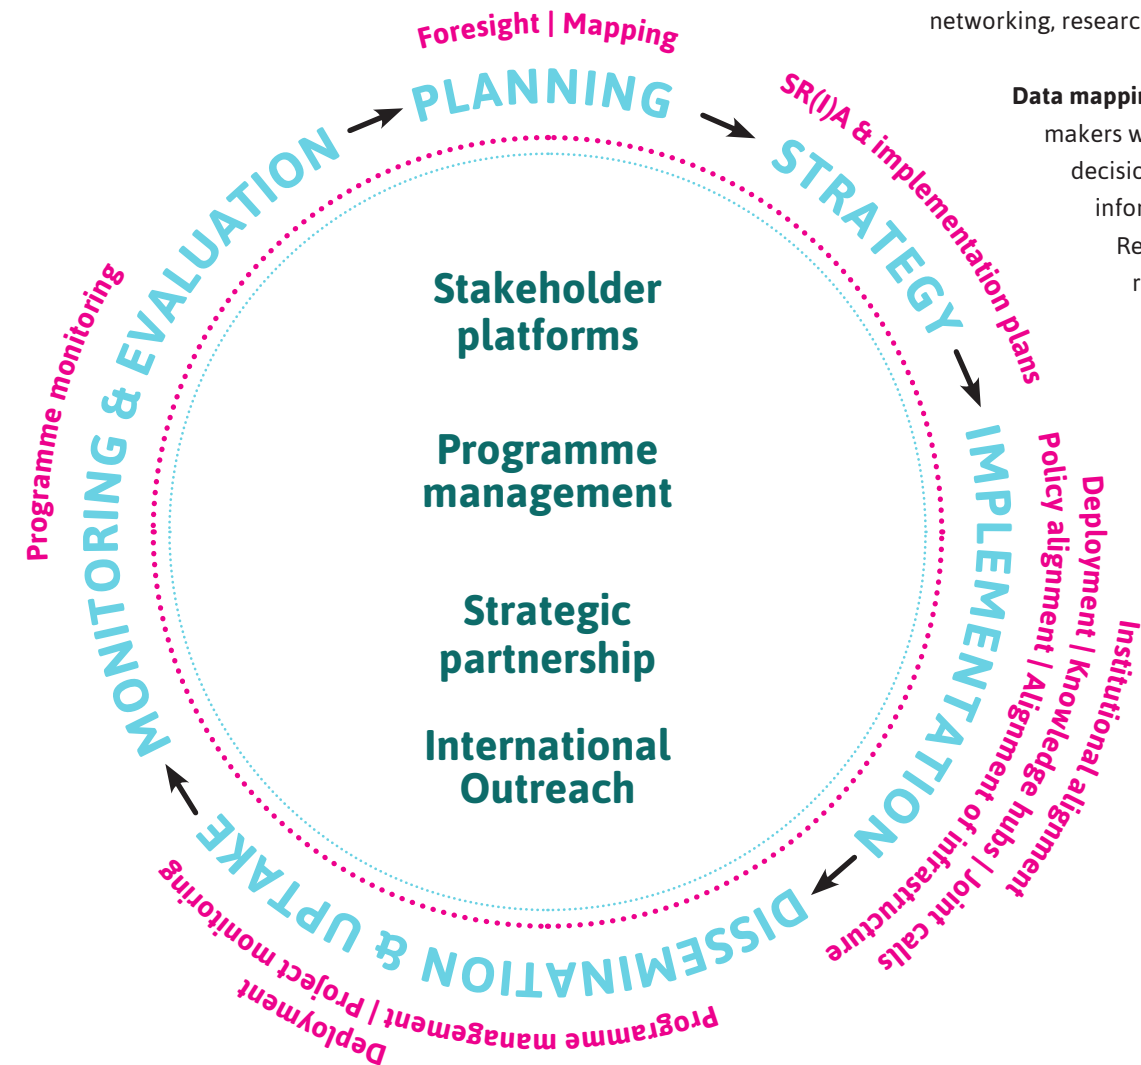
networking, researc

Data mappin

makers w

decisio

infor

Re

r

Foresight | Mapping

PLANNING

SR(I)A & implementation plans

STRATEGY

IMPLEMENTATION

Policy alignment | Alignment of infrastructure

Deployment | Knowledge hubs | Joint calls

Institutional alignment

DISSEMINATION & UPTAKE

Programme management | Project monitoring

Deployment

MONITORING & EVALUATION

Programme monitoring

Stakeholder platforms

Programme management

Strategic partnership

International Outreach